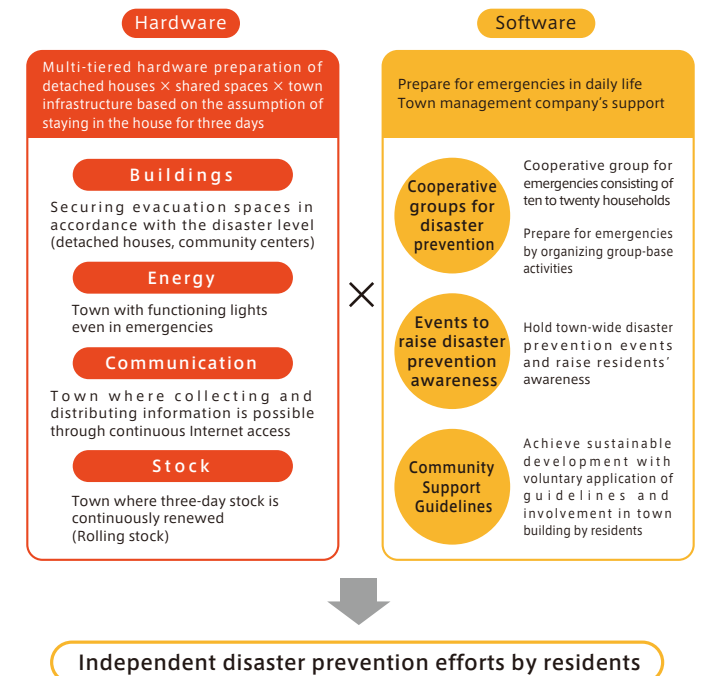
Hardware

Multi-tiered hardware preparation of detached houses × shared spaces × town infrastructure based on the assumption of staying in the house for three days

Buildings

Securing evacuation spaces in accordance with the disaster level (detached houses, community centers)

Energy

Town with functioning lights even in emergencies

Communication

Town where collecting and distributing information is possible through continuous Internet access

Stock

Town where three-day stock is continuously renewed (Rolling stock)

×

Software

Prepare for emergencies in daily life
Town management company's support

Cooperative groups for disaster prevention

Cooperative group for emergencies consisting of ten to twenty households

Prepare for emergencies by organizing group-base activities

Events to raise disaster prevention awareness

Hold town-wide disaster prevention events and raise residents' awareness

Community Support Guidelines

Achieve sustainable development with voluntary application of guidelines and involvement in town building by residents

Independent disaster prevention efforts by residents